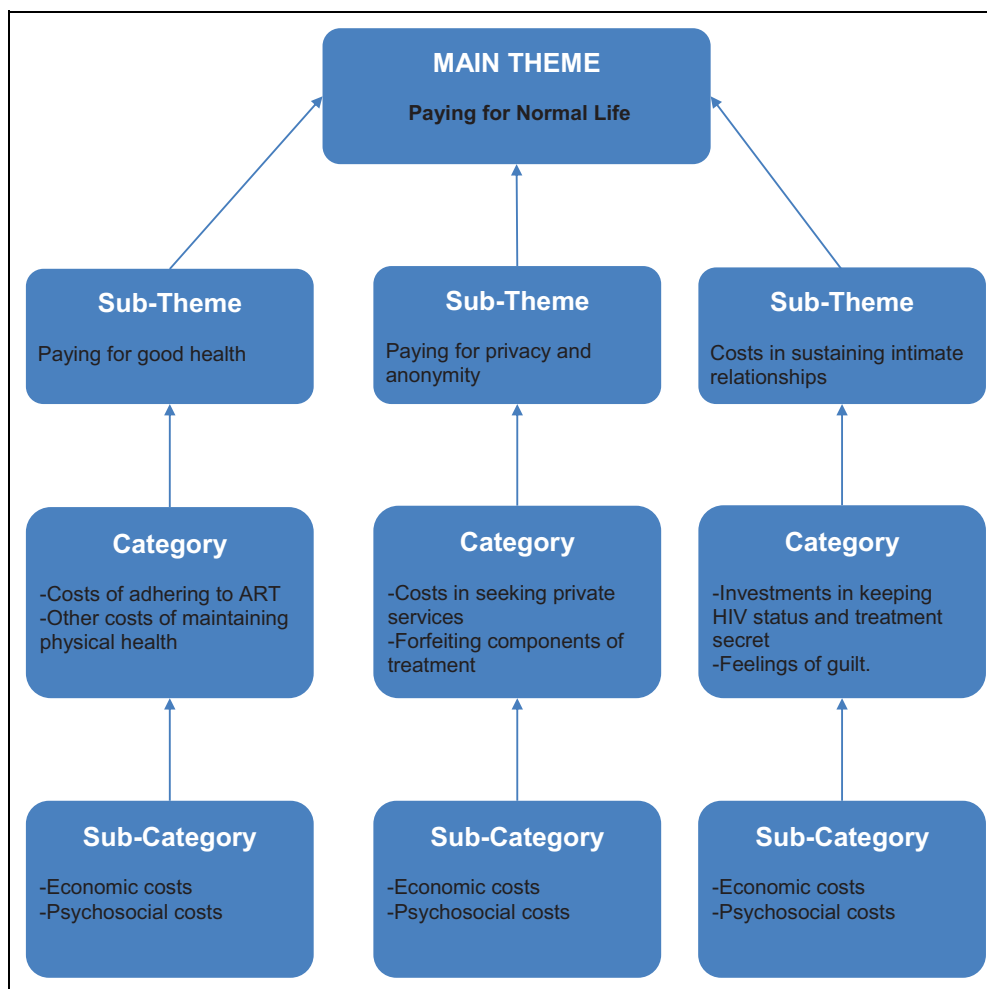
MAIN THEME

Paying for Normal Life

Sub-Theme

Paying for good health

Sub-Theme

Paying for privacy and anonymity

Sub-Theme

Costs in sustaining intimate relationships

Category

-Costs of adhering to ART
-Other costs of maintaining physical health

Category

-Costs in seeking private services
-Forfeiting components of treatment

Category

-Investments in keeping HIV status and treatment secret
-Feelings of guilt.

Sub-Category

-Economic costs
-Psychosocial costs

Sub-Category

-Economic costs
-Psychosocial costs

Sub-Category

-Economic costs
-Psychosocial costs